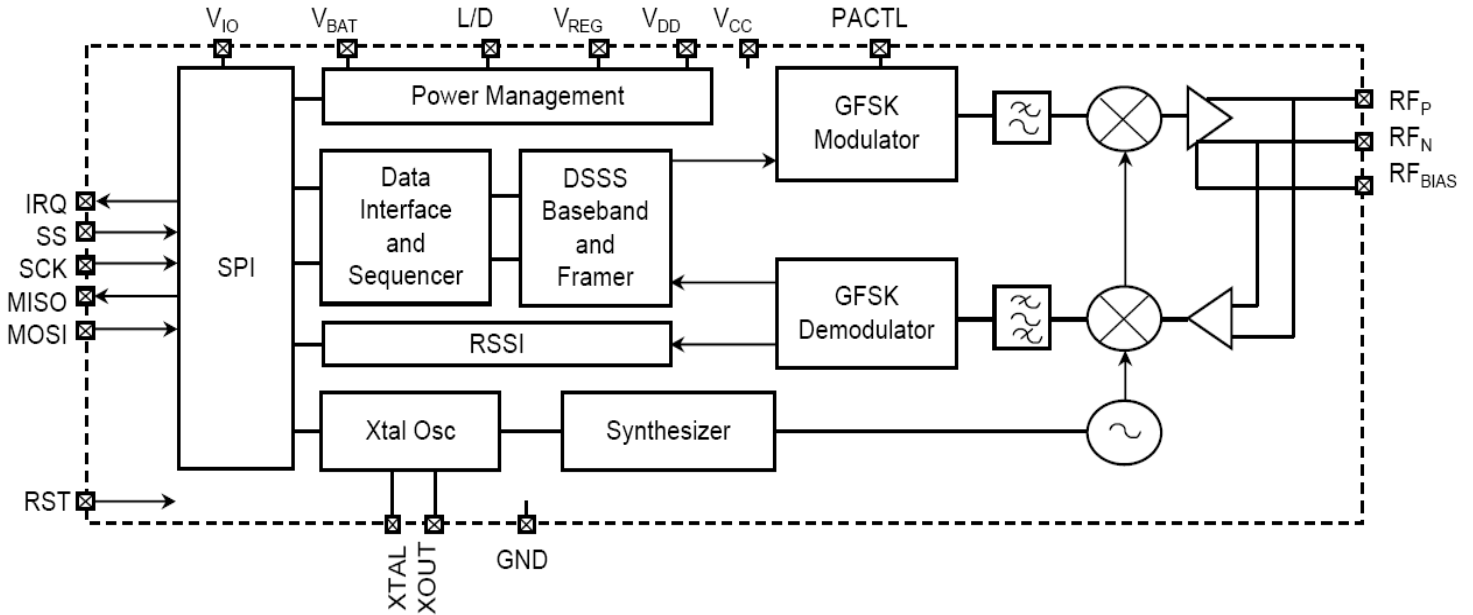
$V_{IO}$ $V_{BAT}$ L/D $V_{REG}$ $V_{DD}$ $V_{CC}$ PACTL

Power Management

GFSK Modulator

$RF_P$
$RF_N$
$RF_{BIAS}$

Data Interface and Sequencer

DSSS Baseband and Framer

IRQ
SS
SCK
MISO
MOSI

SPI

GFSK Demodulator

RSSI

Xtal Osc

Synthesizer

RST

XTAL XOUT GND